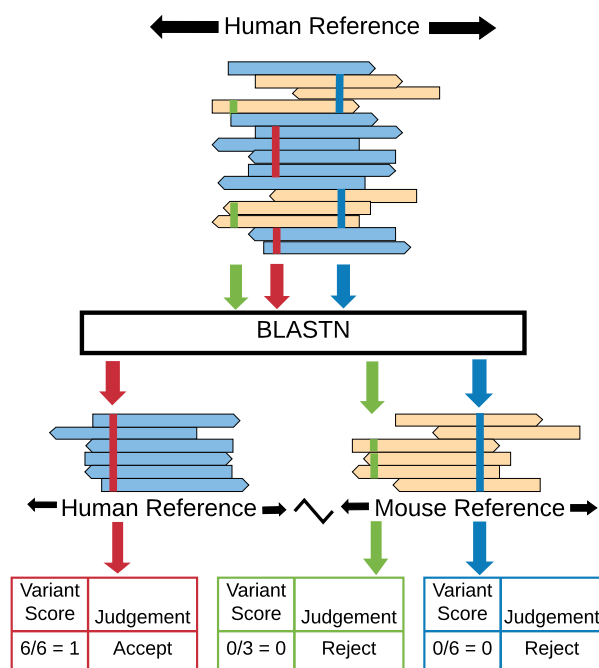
Human Reference

BLASTN

Human Reference

Mouse Reference

| Variant Score | Judgement |
|---|---|
| 6/6 = 1 | Accept |

| Variant Score | Judgement |
|---|---|
| 0/3 = 0 | Reject |

| Variant Score | Judgement |
|---|---|
| 0/6 = 0 | Reject |